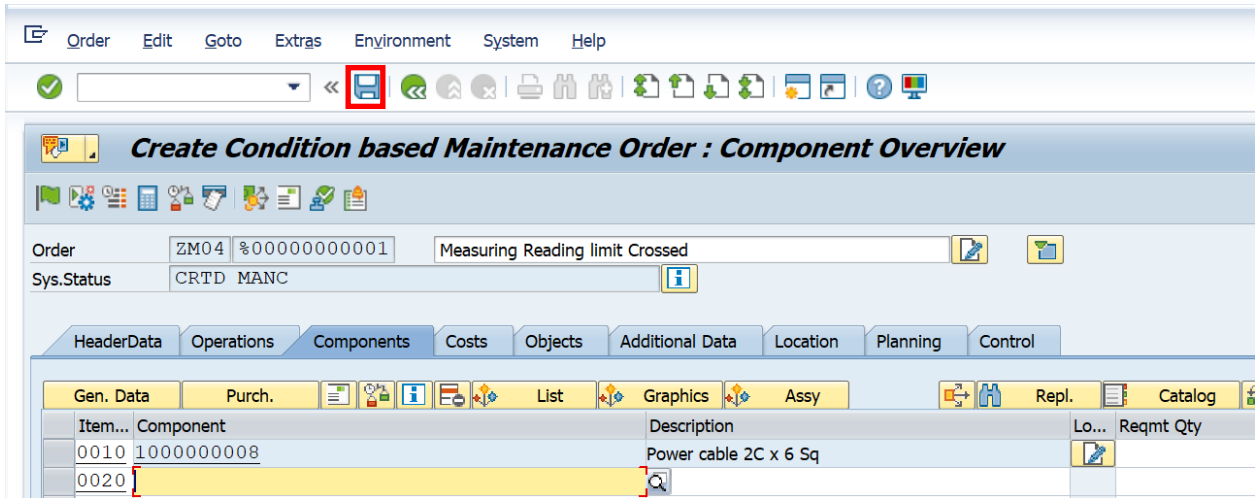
Order Edit Goto Extras Environment System Help

«

Create Condition based Maintenance Order : Component Overview

Order ZM04 %00000000001 Measuring Reading limit Crossed
Sys.Status CRTD MANC

HeaderData Operations Components Costs Objects Additional Data Location Planning Control

Gen. Data Purch. List Graphics Assy Repl. Catalog

| Item... | Component | Description | Lo... | Reqmt Qty |
|---|---|---|---|---|
| 0010 | 1000000008 | Power cable 2C x 6 Sq | | |
| 0020 | | | | |